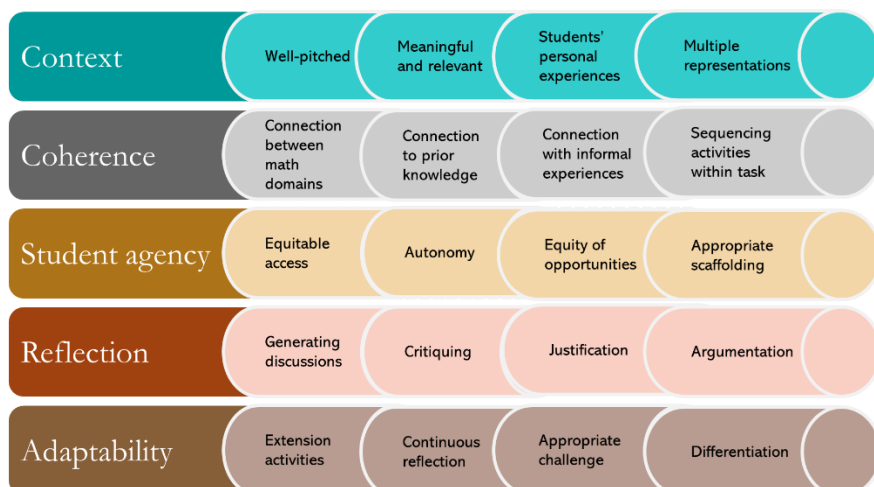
Context
Well-pitched
Meaningful and relevant
Students' personal experiences
Multiple representations

Coherence
Connection between math domains
Connection to prior knowledge
Connection with informal experiences
Sequencing activities within task

Student agency
Equitable access
Autonomy
Equity of opportunities
Appropriate scaffolding

Reflection
Generating discussions
Critiquing
Justification
Argumentation

Adaptability
Extension activities
Continuous reflection
Appropriate challenge
Differentiation